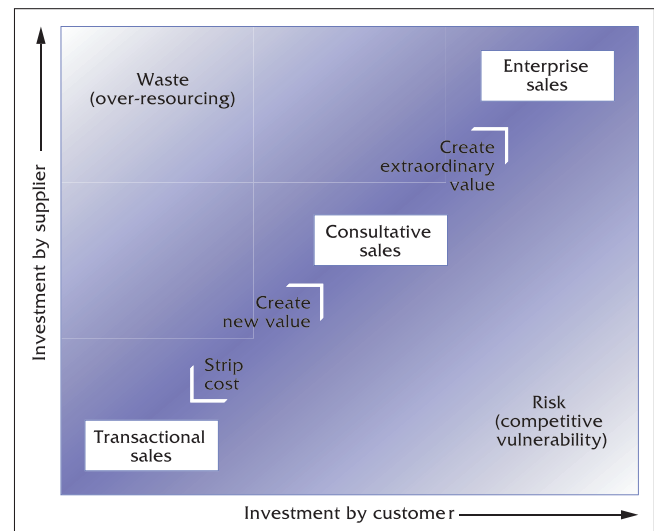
Investment by supplier

Waste (over-resourcing)

Enterprise sales

Create extraordinary value

Consultative sales

Create new value

Strip cost

Risk (competitive vulnerability)

Transactional sales

Investment by customer